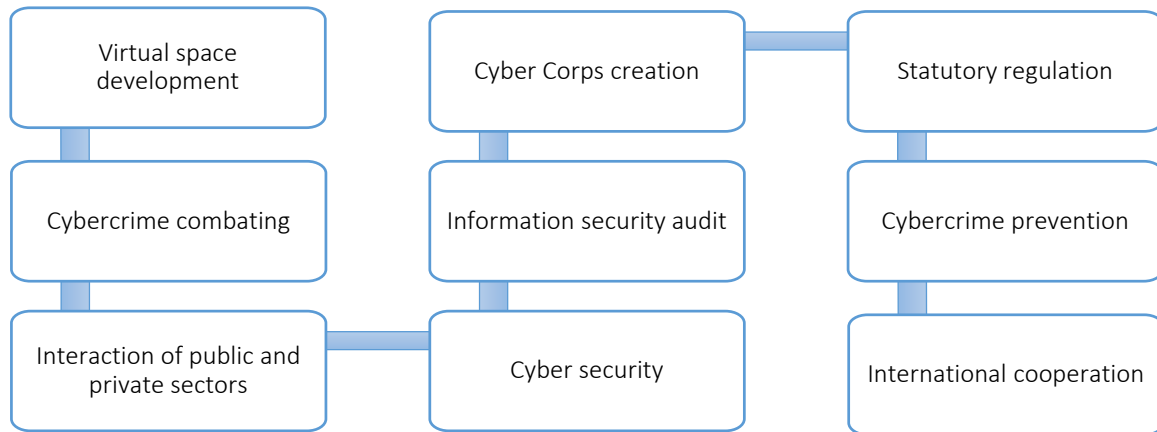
Virtual space development

Cybercrime combating

Interaction of public and private sectors

Cyber Corps creation

Information security audit

Cyber security

Statutory regulation

Cybercrime prevention

International cooperation